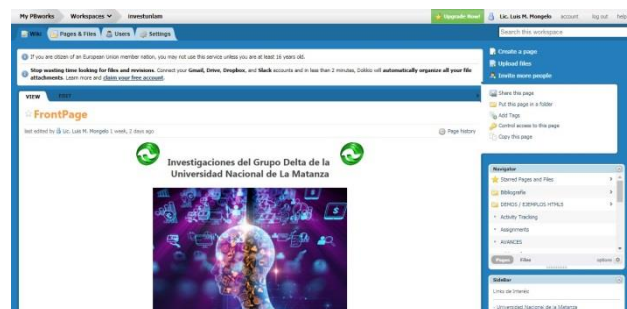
My PBworks Workspaces investunlam

Upgrade Now! Lic. Luis M. Mongelo account log out help

Search this workspace

Wiki Pages & Files Users Settings

If you are citizen of an European Union member nation, you may not use this service unless you are at least 16 years old.

Stop wasting time looking for files and revisions. Connect your Gmail, Drive, Dropbox, and Slack accounts and in less than 2 minutes, Dokkio will automatically organize all your file attachments. Learn more and claim your free account.

Create a page
Upload files
Invite more people

VIEW EDIT

FrontPage

last edited by Lic. Luis M. Mongelo 1 week, 2 days ago

Page history

Share this page
Put this page in a folder
Add Tags
Control access to this page
Copy this page

Investigaciones del Grupo Delta de la Universidad Nacional de La Matanza

Navigator

Starred Pages and Files
Bibliografia
DEMOS / EJEMPLOS HTML5
Activity Tracking
Assignments
AVANCES

Pages Files options

SideBar

Links de interés

Universidad Nacional de La Matanza